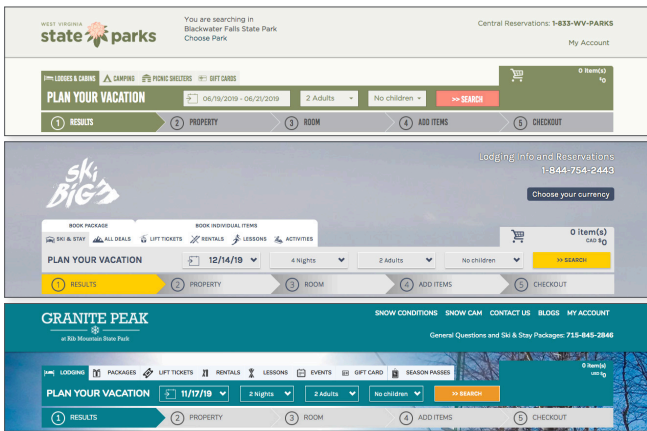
WEST VIRGINIA
state parks

You are searching in
Blackwater Falls State Park
Choose Park

Central Reservations: 1-833-WV-PARKS

My Account

LODGES & CABINS  CAMPING  PICNIC SHELTERS  GIFT CARDS

0 item(s)
$0

PLAN YOUR VACATION  06/19/2019 - 06/21/2019  2 Adults  No children  >> SEARCH

1 RESULTS  2 PROPERTY  3 ROOM  4 ADD ITEMS  5 CHECKOUT

SKI BIG 3

Lodging Info and Reservations
1-844-754-2443

Choose your currency

BOOK PACKAGE  BOOK INDIVIDUAL ITEMS

SKI & STAY  ALL DEALS  LIFT TICKETS  RENTALS  LESSONS  ACTIVITIES

0 item(s)
CAD $0

PLAN YOUR VACATION  12/14/19  4 Nights  2 Adults  No children  >> SEARCH

1 RESULTS  2 PROPERTY  3 ROOM  4 ADD ITEMS  5 CHECKOUT

GRANITE PEAK
at Rib Mountain State Park

SNOW CONDITIONS  SNOW CAM  CONTACT US  BLOGS  MY ACCOUNT

General Questions and Ski & Stay Packages: 715-845-2846

LODGING  PACKAGES  LIFT TICKETS  RENTALS  LESSONS  EVENTS  GIFT CARD  SEASON PASSES

0 item(s)
USD $0

PLAN YOUR VACATION  11/17/19  2 Nights  2 Adults  No children  >> SEARCH

1 RESULTS  2 PROPERTY  3 ROOM  4 ADD ITEMS  5 CHECKOUT